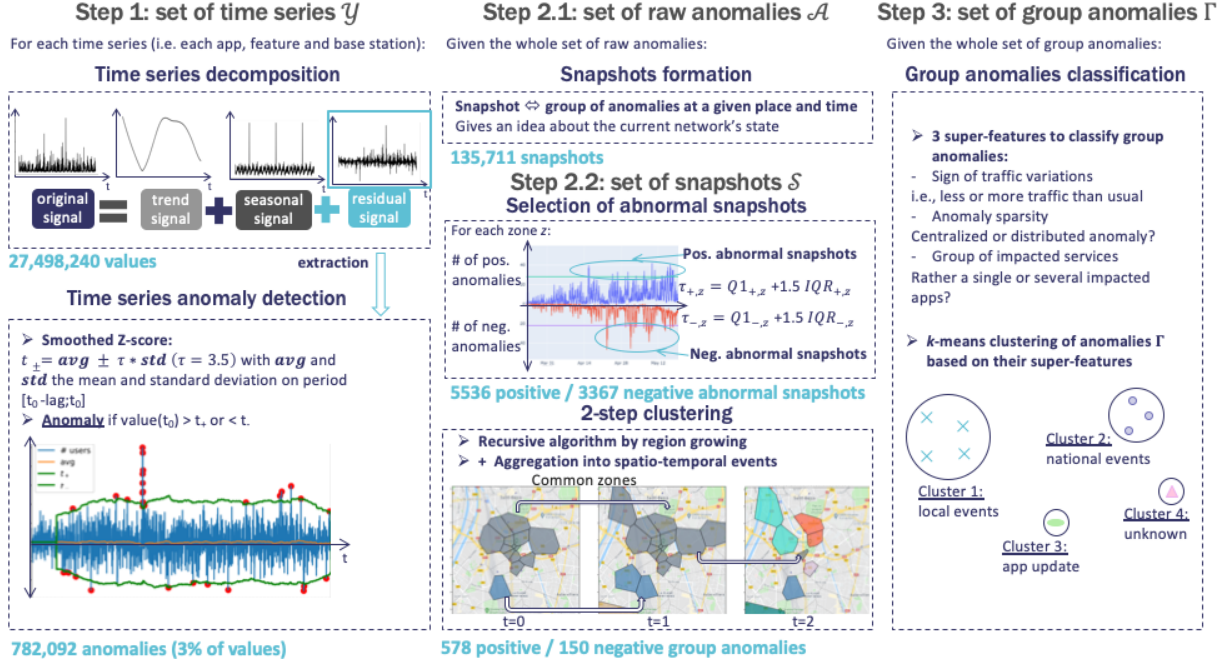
Step 1: set of time series $\mathcal{Y}$

For each time series (i.e. each app, feature and base station):

Time series decomposition

original signal = trend signal + seasonal signal + residual signal

t t t t

27,498,240 values

extraction

Time series anomaly detection

➢ Smoothed Z-score:
$t_{\pm} = \boldsymbol{avg} \pm \tau * \boldsymbol{std}$ ($\tau = 3.5$) with $\boldsymbol{avg}$ and $\boldsymbol{std}$ the mean and standard deviation on period [t$_0$ -lag;t$_0$]
➢ Anomaly if value(t$_0$) > t$_+$ or < t.

# users
avg
$t_+$
$t_-$

t

782,092 anomalies (3% of values)

Step 2.1: set of raw anomalies $\mathcal{A}$

Given the whole set of raw anomalies:

Snapshots formation

Snapshot ⇔ group of anomalies at a given place and time
Gives an idea about the current network's state

135,711 snapshots

Step 2.2: set of snapshots $\mathcal{S}$
Selection of abnormal snapshots

For each zone z:

# of pos. anomalies

# of neg. anomalies

Pos. abnormal snapshots

$\tau_{+,z} = Q1_{+,z} + 1.5\ IQR_{+,z}$

$\tau_{-,z} = Q1_{-,z} + 1.5\ IQR_{-,z}$

Neg. abnormal snapshots

5536 positive / 3367 negative abnormal snapshots

2-step clustering

➢ Recursive algorithm by region growing
➢ + Aggregation into spatio-temporal events

Common zones

t=0 t=1 t=2

578 positive / 150 negative group anomalies

Step 3: set of group anomalies Γ

Given the whole set of group anomalies:

Group anomalies classification

➢ 3 super-features to classify group anomalies:
- Sign of traffic variations
i.e., less or more traffic than usual
- Anomaly sparsity
Centralized or distributed anomaly?
- Group of impacted services
Rather a single or several impacted apps?

➢ k-means clustering of anomalies Γ based on their super-features

Cluster 1:
local events

Cluster 2:
national events

Cluster 3:
app update

Cluster 4:
unknown